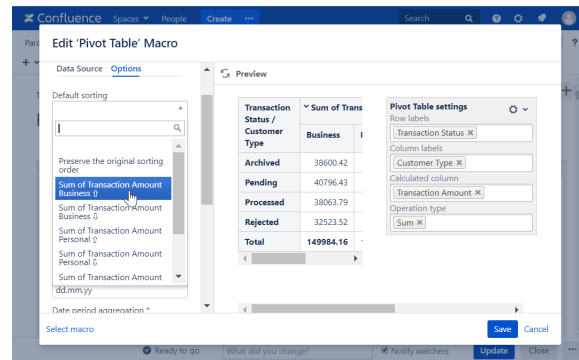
Confluence Spaces People Create ··· Search

Edit 'Pivot Table' Macro

Data Source Options

Default sorting

Preserve the original sorting order
Sum of Transaction Amount Business ⇧
Sum of Transaction Amount Business ⇩
Sum of Transaction Amount Personal ⇧
Sum of Transaction Amount Personal ⇩
Sum of Transaction Amount

dd.mm.yy

Date period aggregation *

Preview

| Transaction Status / Customer Type | Sum of Trans |  |
|---|---|---|
|  | Business |  |
| Archived | 38600.42 |  |
| Pending | 40796.43 |  |
| Processed | 38063.79 |  |
| Rejected | 32523.52 |  |
| Total | 149984.16 |  |

Pivot Table settings
Row labels
Transaction Status ×
Column labels
Customer Type ×
Calculated column
Transaction Amount ×
Operation type
Sum ×

Select macro

Save Cancel

Ready to go What did you change? Notify watchers Update Close